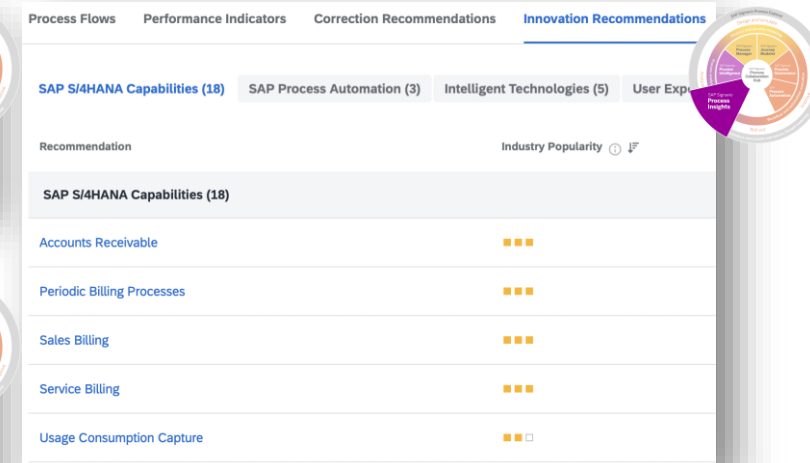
Process Flows Performance Indicators Correction Recommendations Innovation Recommendations

SAP S/4HANA Capabilities (18) SAP Process Automation (3) Intelligent Technologies (5) User Exp

Recommendation Industry Popularity

SAP S/4HANA Capabilities (18)

Accounts Receivable

Periodic Billing Processes

Sales Billing

Service Billing

Usage Consumption Capture

SAP Signavio Process Insights